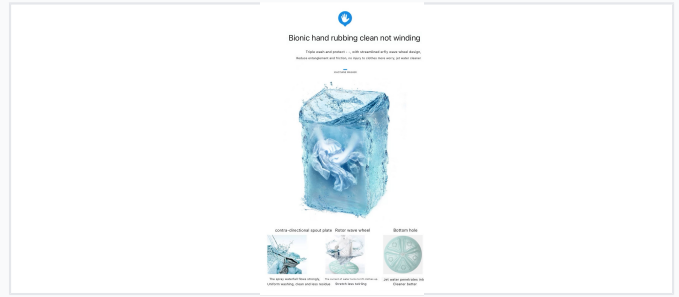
Bionic hand rubbing clean not winding

Triple wash and protect · · · with streamlined wavy dials, without design, Reduce entanglement and friction, no injury to clothes, less worry, get water cleaner

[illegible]

contra-directional spout plate

Petter wave wheel

Bottom hole

The spray waterfall flows strongly, uniform washing, clean and less residue

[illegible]

Jet water penetration into Cleaner. Better